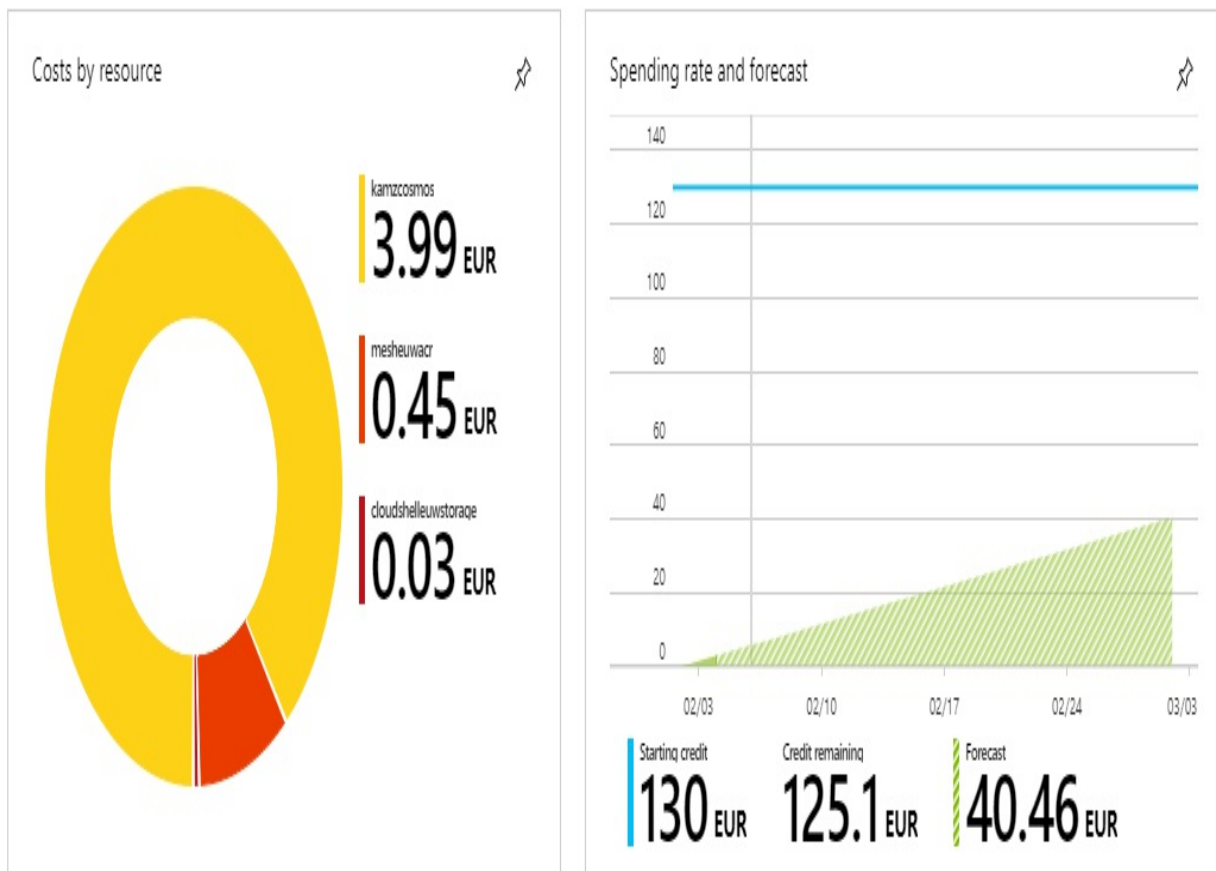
Costs by resource

kamzcosmos
3.99 EUR

mesheuwacr
0.45 EUR

cloudshelleuwstorage
0.03 EUR

Spending rate and forecast

140
120
100
80
60
40
20
0

02/03
02/10
02/17
02/24
03/03

Starting credit
130 EUR

Credit remaining
125.1 EUR

Forecast
40.46 EUR